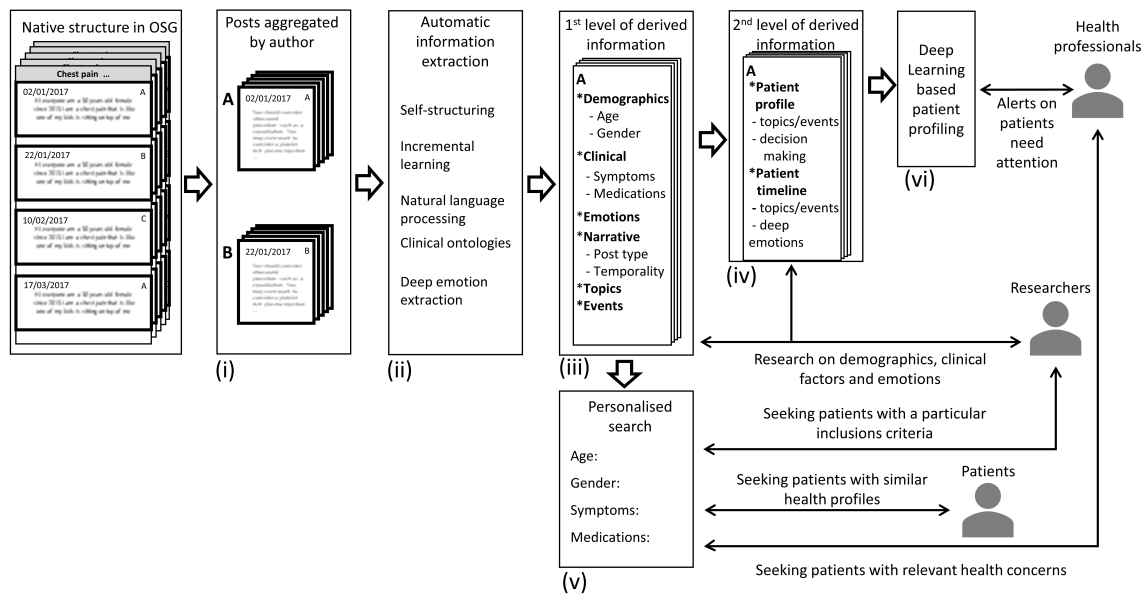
Native structure in OSG

Chest pain ...

02/01/2017 A
Hi everyone am a 50 years old female since 2015 I am a chest pain that is like one of my kids is sitting on top of me

22/01/2017 B
Hi everyone am a 50 years old female since 2015 I am a chest pain that is like one of my kids is sitting on top of me

10/02/2017 C
Hi everyone am a 50 years old female since 2015 I am a chest pain that is like one of my kids is sitting on top of me

17/03/2017 A
Hi everyone am a 50 years old female since 2015 I am a chest pain that is like one of my kids is sitting on top of me

Posts aggregated by author

A
02/01/2017 A

B
22/01/2017 B

(i)

Automatic information extraction

Self-structuring

Incremental learning

Natural language processing

Clinical ontologies

Deep emotion extraction

(ii)

1st level of derived information

A
*Demographics
- Age
- Gender
*Clinical
- Symptoms
- Medications
*Emotions
*Narrative
- Post type
- Temporality
*Topics
*Events

(iii)

2nd level of derived information

A
*Patient profile
- topics/events
- decision making
*Patient timeline
- topics/events
- deep emotions

(iv)

Deep Learning based patient profiling

(vi)

Alerts on patients need attention

Health professionals

Researchers

Research on demographics, clinical factors and emotions

Personalised search

Age:

Gender:

Symptoms:

Medications:

(v)

Seeking patients with a particular inclusions criteria

Seeking patients with similar health profiles

Patients

Seeking patients with relevant health concerns